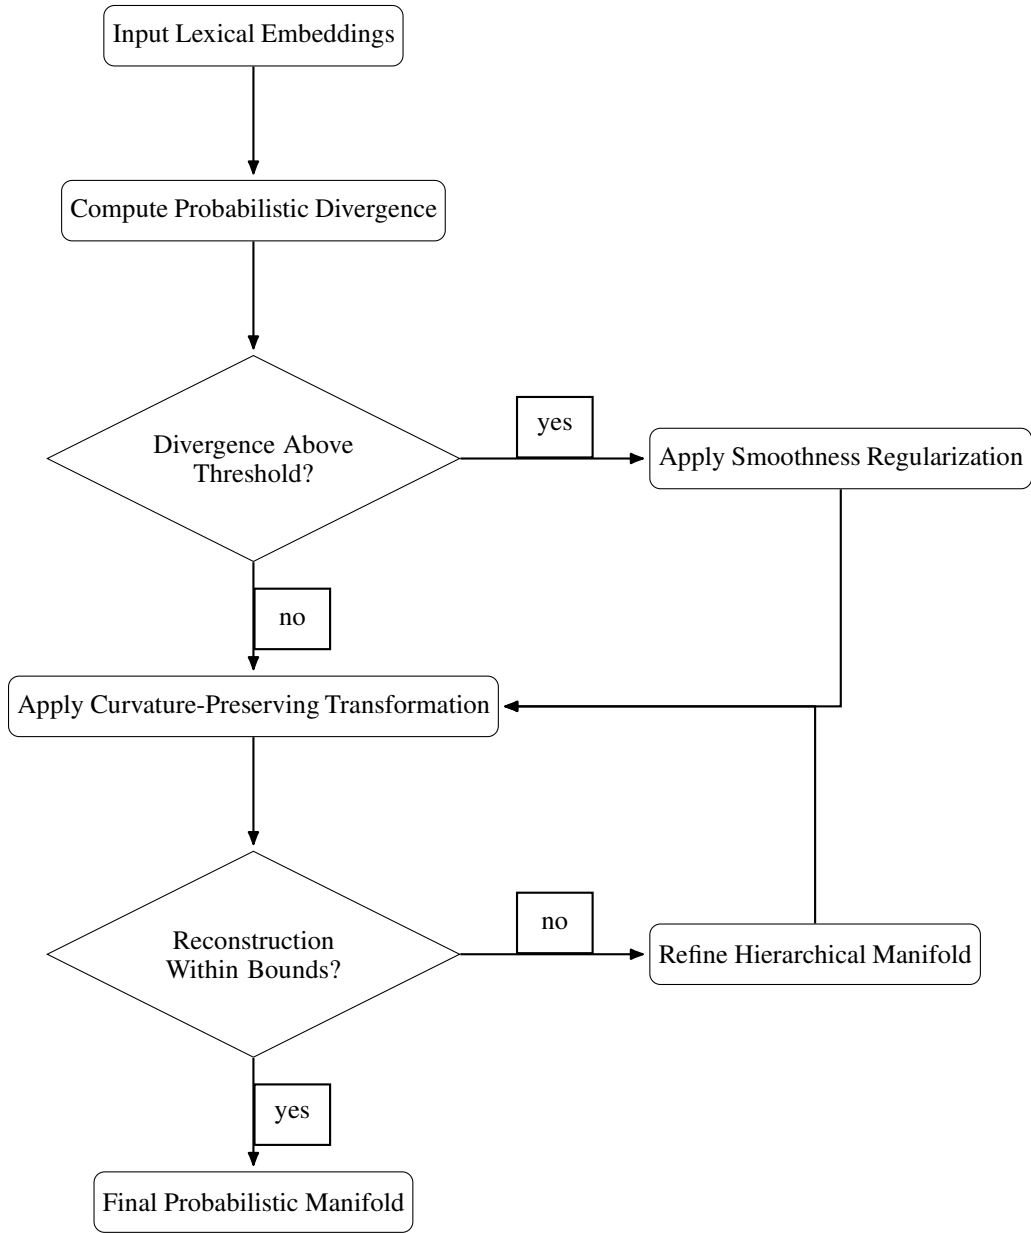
Input Lexical Embeddings

Compute Probabilistic Divergence

Divergence Above Threshold?

yes

Apply Smoothness Regularization

no

Apply Curvature-Preserving Transformation

Reconstruction Within Bounds?

no

Refine Hierarchical Manifold

yes

Final Probabilistic Manifold